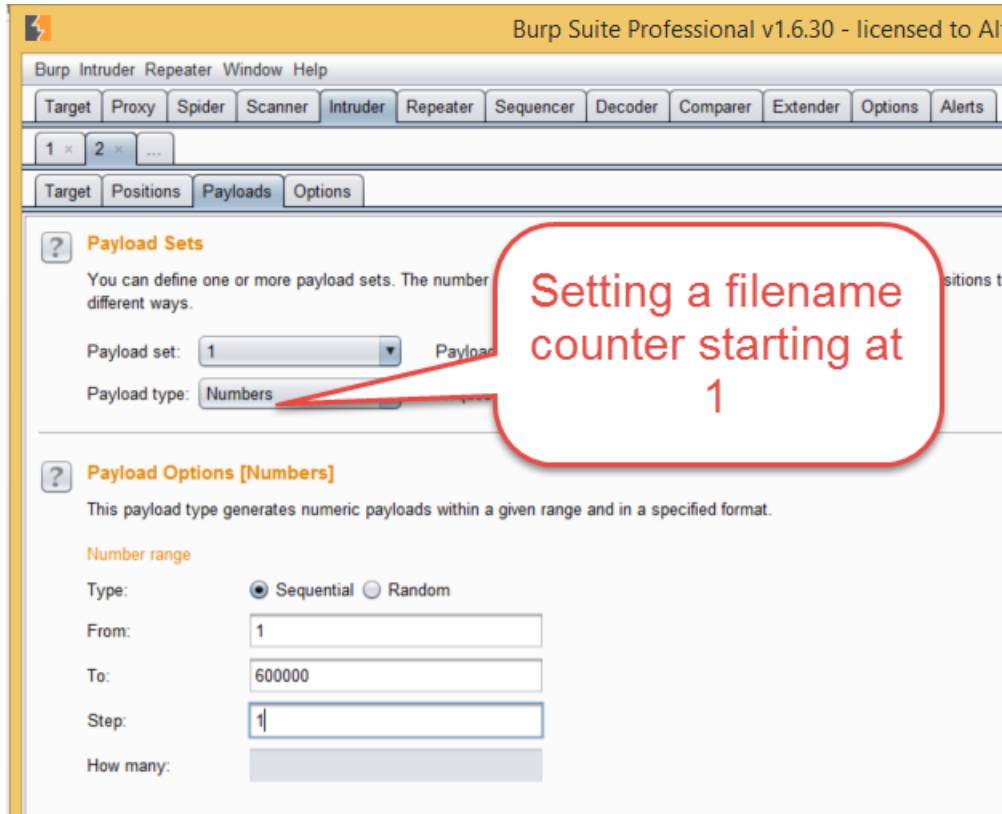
Burp Suite Professional v1.6.30 - licensed to Al

Burp Intruder Repeater Window Help

Target Proxy Spider Scanner Intruder Repeater Sequencer Decoder Comparer Extender Options Alerts

1 × 2 × ...

Target Positions Payloads Options

?

Payload Sets

You can define one or more payload sets. The number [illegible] sitions t different ways.

Payload set: 1

Payloa

Payload type: Numbers

Setting a filename counter starting at 1

?

Payload Options [Numbers]

This payload type generates numeric payloads within a given range and in a specified format.

Number range

Type: Sequential Random

From: 1

To: 600000

Step: 1

How many: